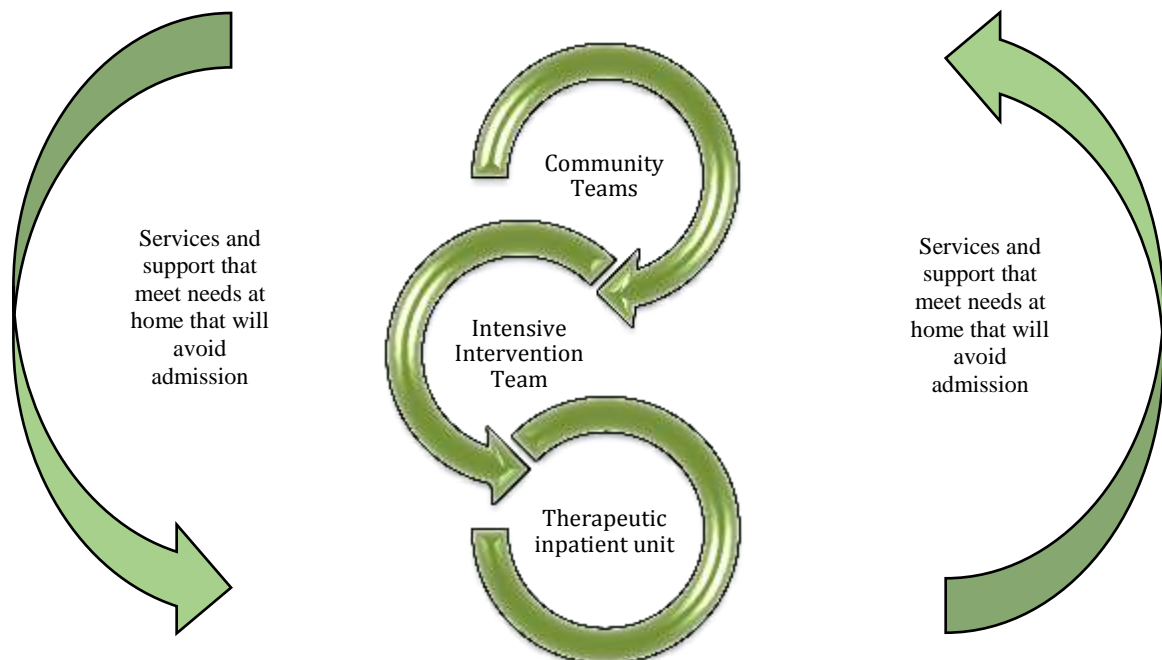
Services and support that meet needs at home that will avoid admission

Community Teams

Intensive Intervention Team

Therapeutic inpatient unit

Services and support that meet needs at home that will avoid admission